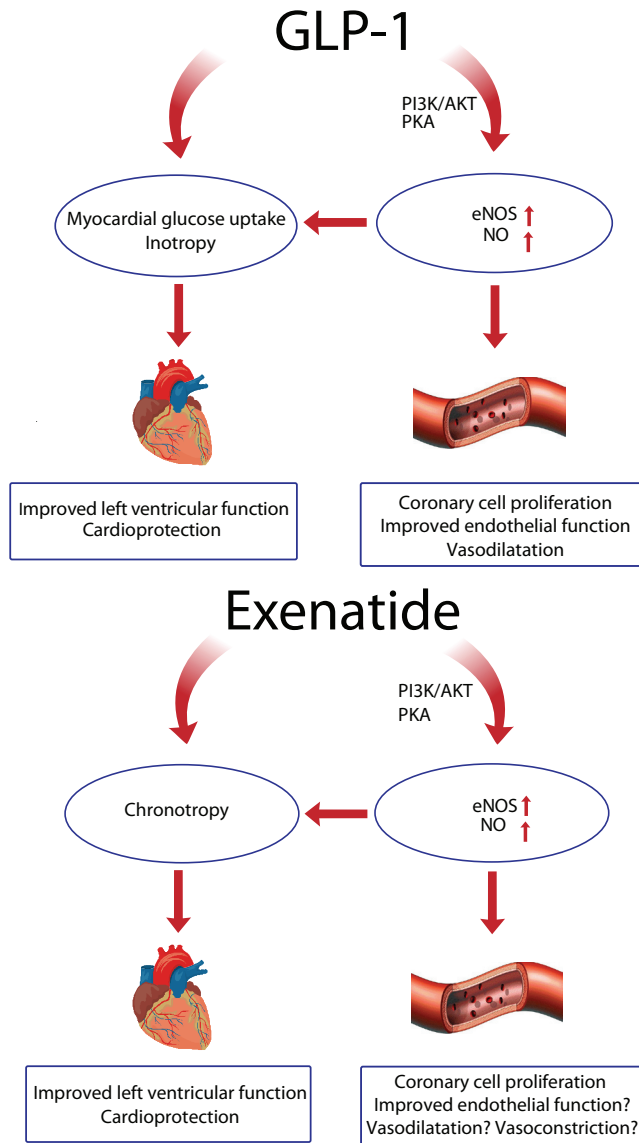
GLP-1

PI3K/AKT
PKA

Myocardial glucose uptake
Inotropy

eNOS ↑
NO ↑

Improved left ventricular function
Cardioprotection

Coronary cell proliferation
Improved endothelial function
Vasodilatation

Exenatide

PI3K/AKT
PKA

Chronotropy

eNOS ↑
NO ↑

Improved left ventricular function
Cardioprotection

Coronary cell proliferation
Improved endothelial function?
Vasodilatation? Vasoconstriction?